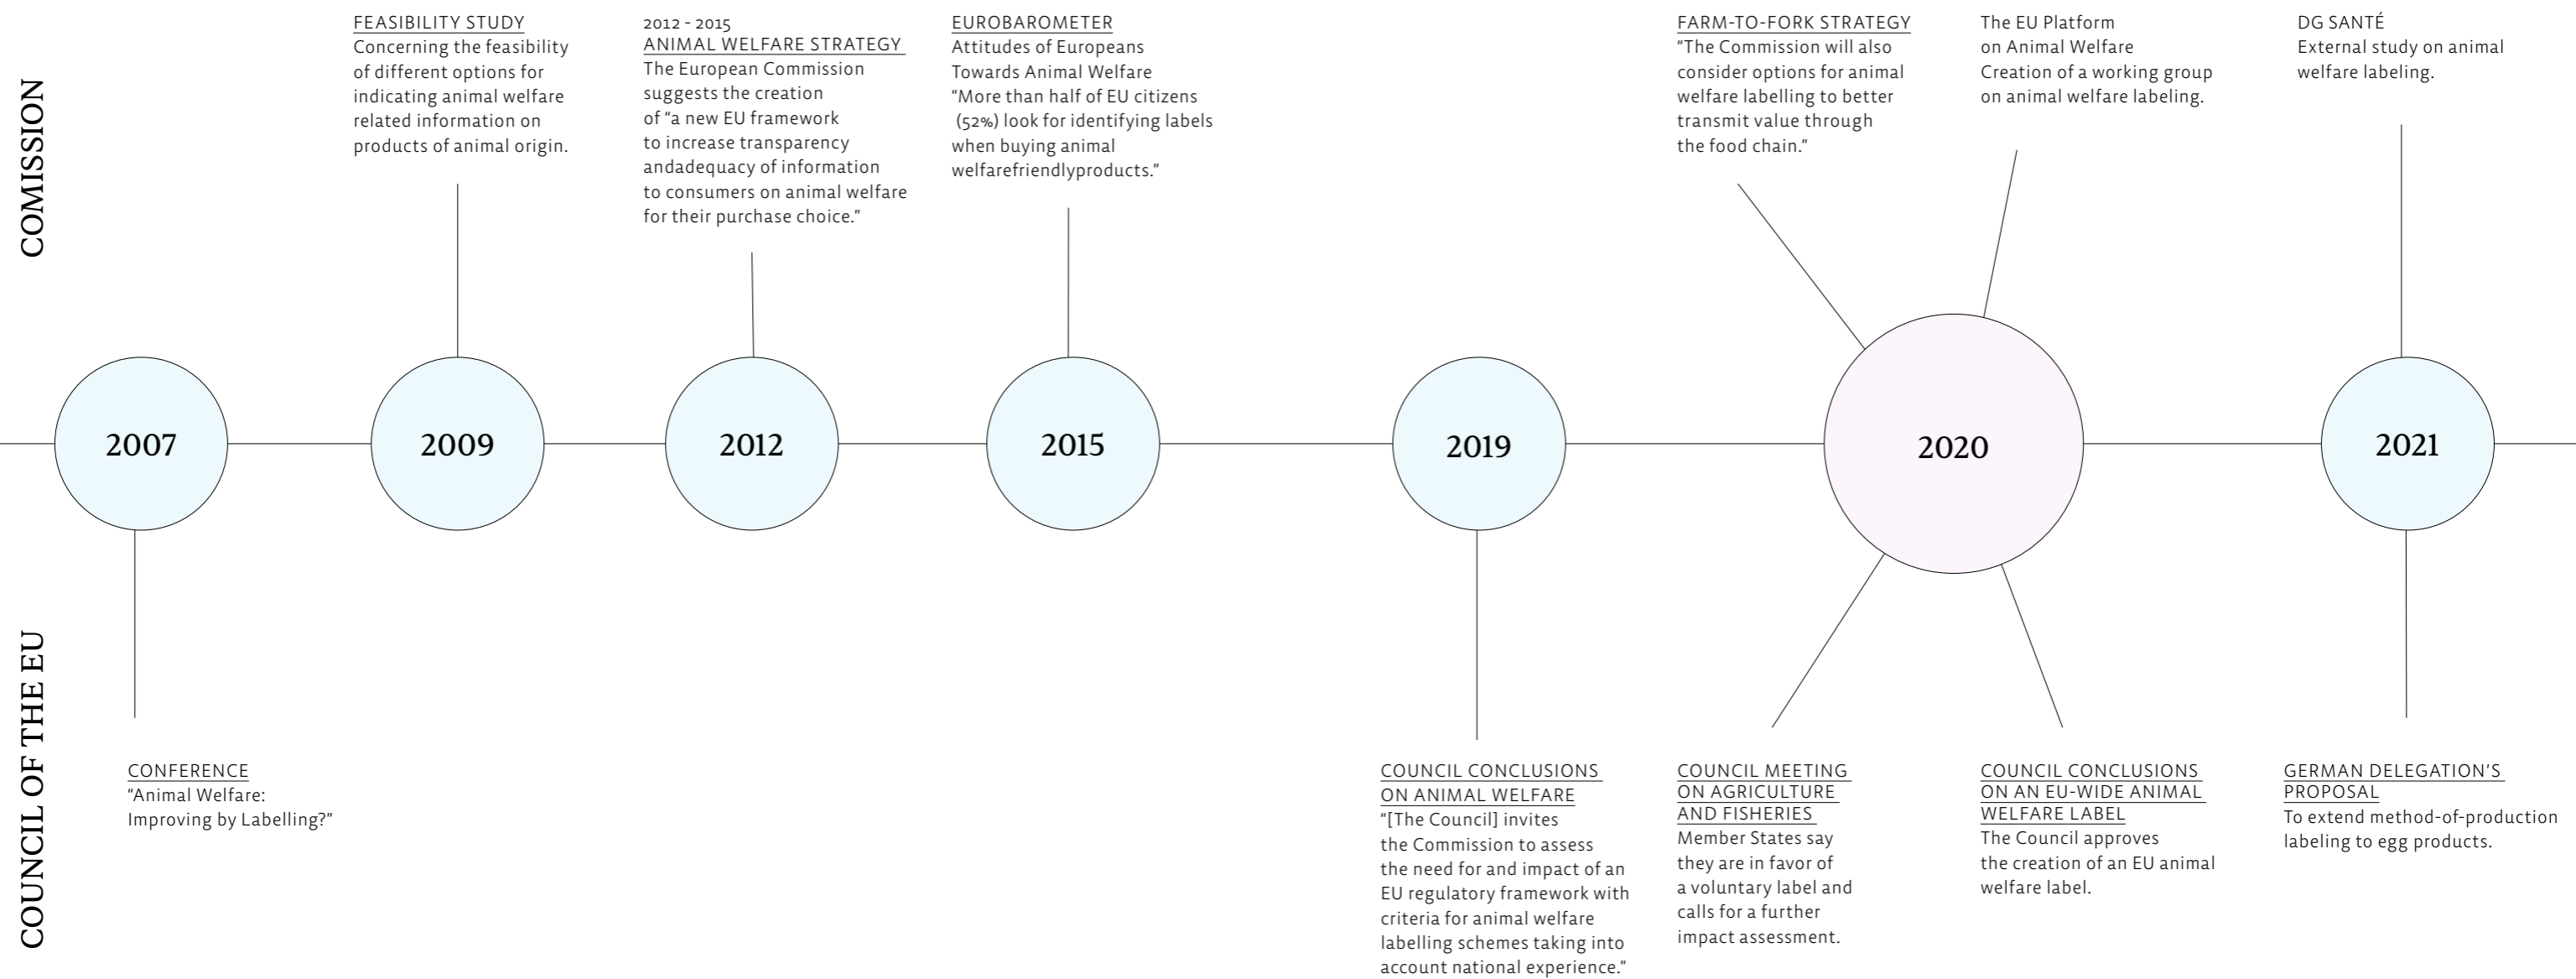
COMISSION

FEASIBILITY STUDY
Concerning the feasibility of different options for indicating animal welfare related information on products of animal origin.

2012 - 2015
ANIMAL WELFARE STRATEGY
The European Commission suggests the creation of "a new EU framework to increase transparency andadequacy of information to consumers on animal welfare for their purchase choice."

EUROBAROMETER
Attitudes of Europeans Towards Animal Welfare
"More than half of EU citizens (52%) look for identifying labels when buying animal welfarefriendlyproducts."

FARM-TO-FORK STRATEGY
"The Commission will also consider options for animal welfare labelling to better transmit value through the food chain."

The EU Platform on Animal Welfare
Creation of a working group on animal welfare labeling.

DG SANTÉ
External study on animal welfare labeling.

2007

2009

2012

2015

2019

2020

2021

COUNCIL OF THE EU

CONFERENCE
"Animal Welfare: Improving by Labelling?"

COUNCIL CONCLUSIONS ON ANIMAL WELFARE
"[The Council] invites the Commission to assess the need for and impact of an EU regulatory framework with criteria for animal welfare labelling schemes taking into account national experience."

COUNCIL MEETING ON AGRICULTURE AND FISHERIES
Member States say they are in favor of a voluntary label and calls for a further impact assessment.

COUNCIL CONCLUSIONS ON AN EU-WIDE ANIMAL WELFARE LABEL
The Council approves the creation of an EU animal welfare label.

GERMAN DELEGATION'S PROPOSAL
To extend method-of-production labeling to egg products.